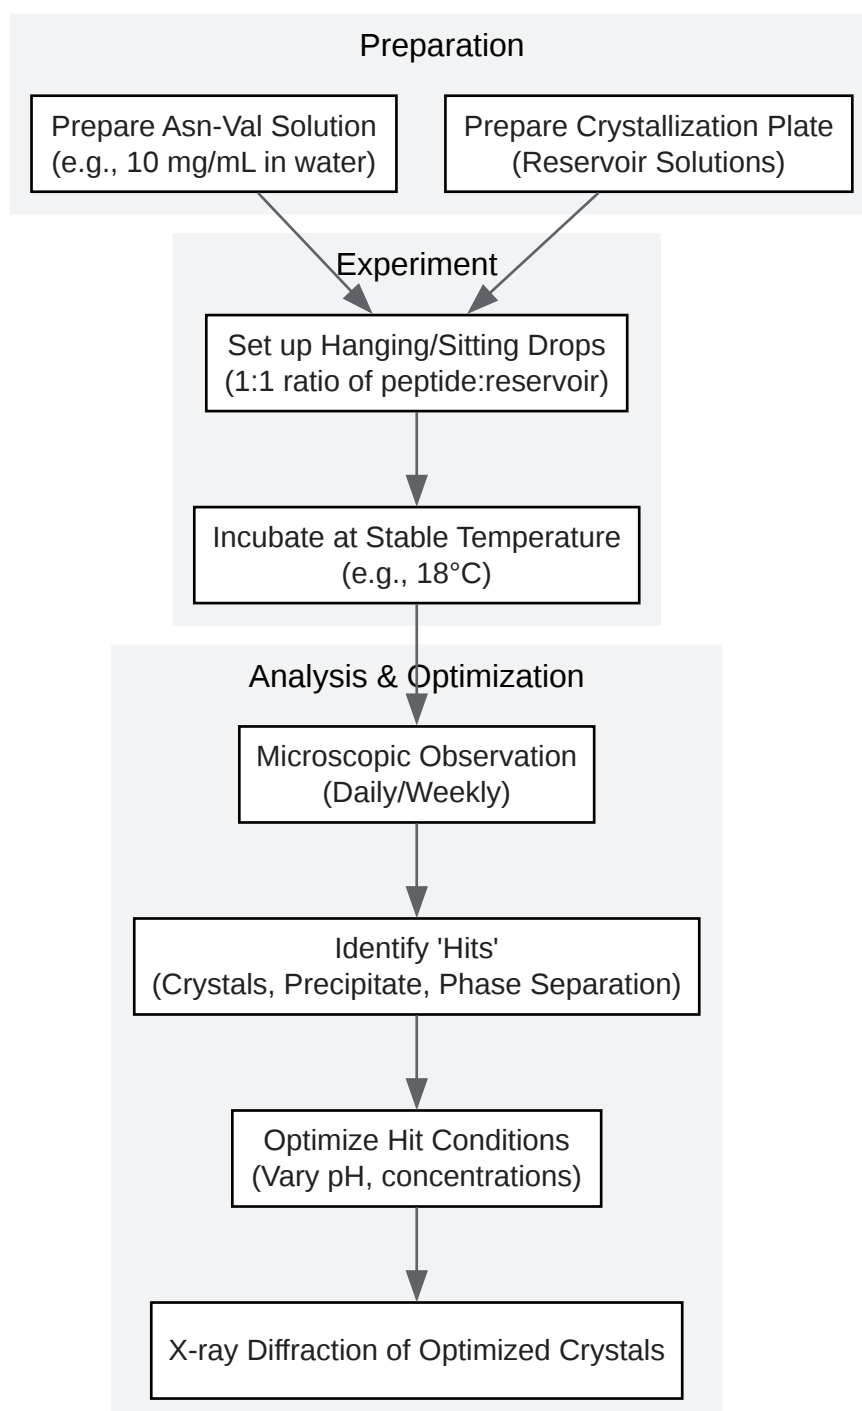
Preparation

Prepare Asn-Val Solution (e.g., 10 mg/mL in water)

Prepare Crystallization Plate (Reservoir Solutions)

Experiment

Set up Hanging/Sitting Drops (1:1 ratio of peptide:reservoir)

Incubate at Stable Temperature (e.g., 18°C)

Analysis & Optimization

Microscopic Observation (Daily/Weekly)

Identify 'Hits' (Crystals, Precipitate, Phase Separation)

Optimize Hit Conditions (Vary pH, concentrations)

X-ray Diffraction of Optimized Crystals